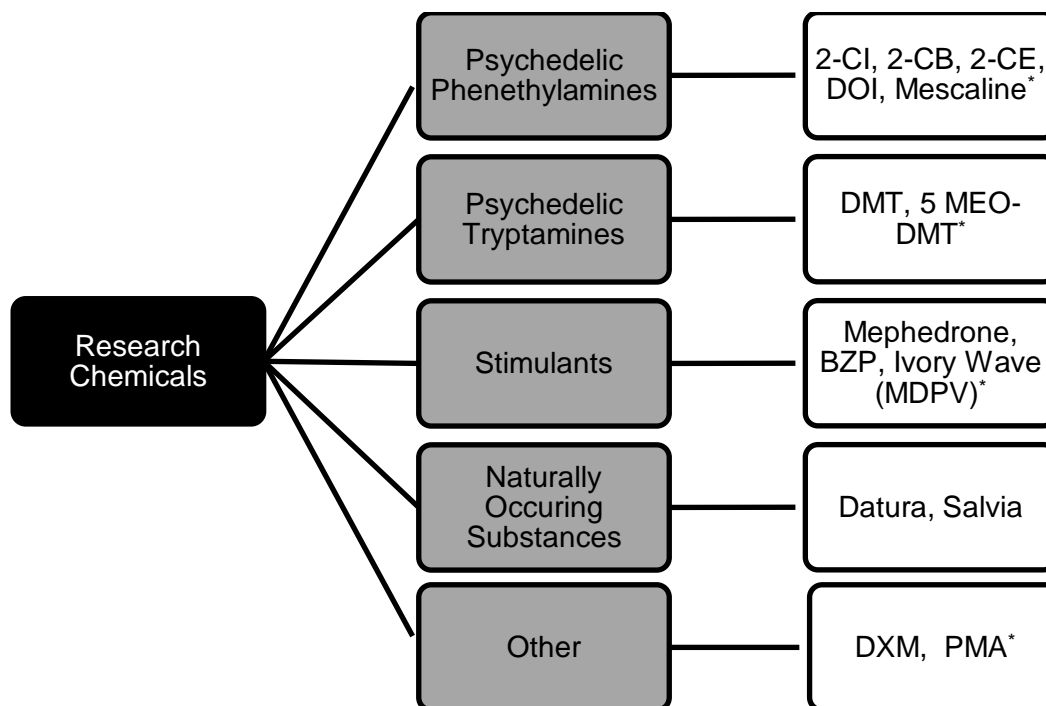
Research Chemicals

Psychedelic Phenethylamines

2-CI, 2-CB, 2-CE, DOI, Mescaline*

Psychedelic Tryptamines

DMT, 5 MEO-DMT*

Stimulants

Mephedrone, BZP, Ivory Wave (MDPV)*

Naturally Occuring Substances

Datura, Salvia

Other

DXM, PMA*